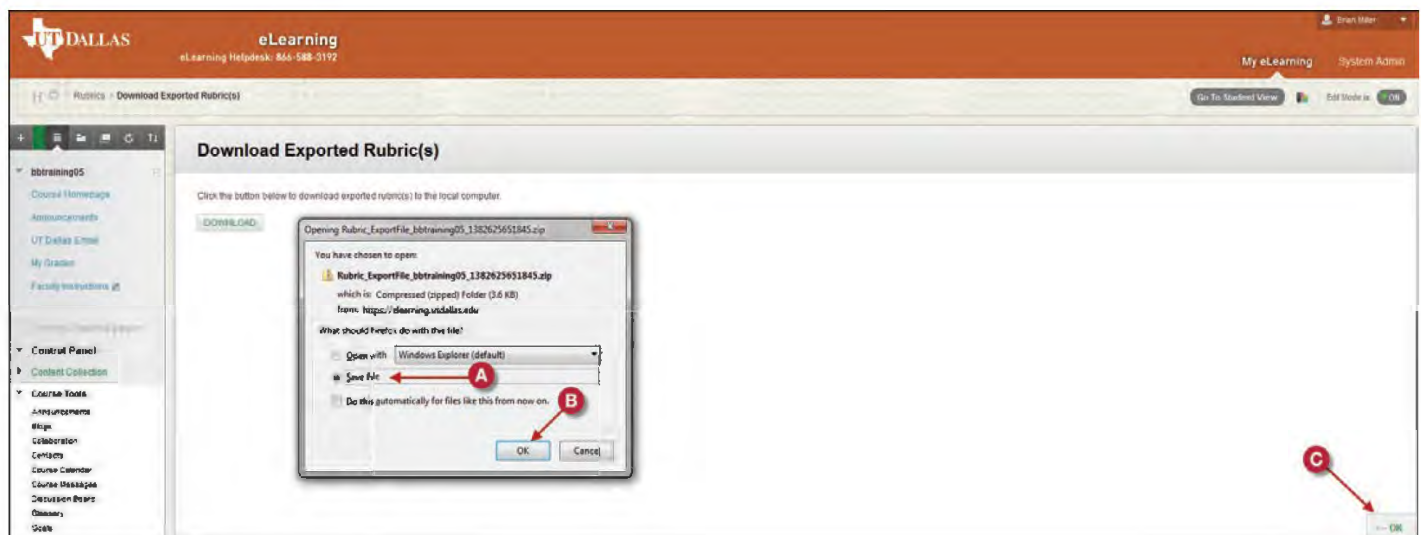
UT DALLAS

eLearning
eLearning Helpdesk: 866-588-3192

Brian Miller

My eLearning | System Admin

Rubrics > Download Exported Rubric(s)

Go To Student View | Edit Mode is: ON

bbtraining05

Course Homepage
Announcements
UT Dallas Email
My Grades
Faculty Instructions

Control Panel
Content Collection
Course Tools
Announcements
Blogs
Collaboration
Contacts
Course Calendar
Course Messages
Discussion Board
Glossary
Goals

Download Exported Rubric(s)

Click the button below to download exported rubric(s) to the local computer.

DOWNLOAD

Opening Rubric_ExportFile_bbtraining05_1382625651845.zip

You have chosen to open:

Rubric_ExportFile_bbtraining05_1382625651845.zip

which is: Compressed (zipped) Folder (3.6 KB)

from: https://elearning.utdallas.edu

What should Firefox do with this file?

Open with Windows Explorer (default)

Save File

Do this automatically for files like this from now on.

OK Cancel

A

B

C

OK